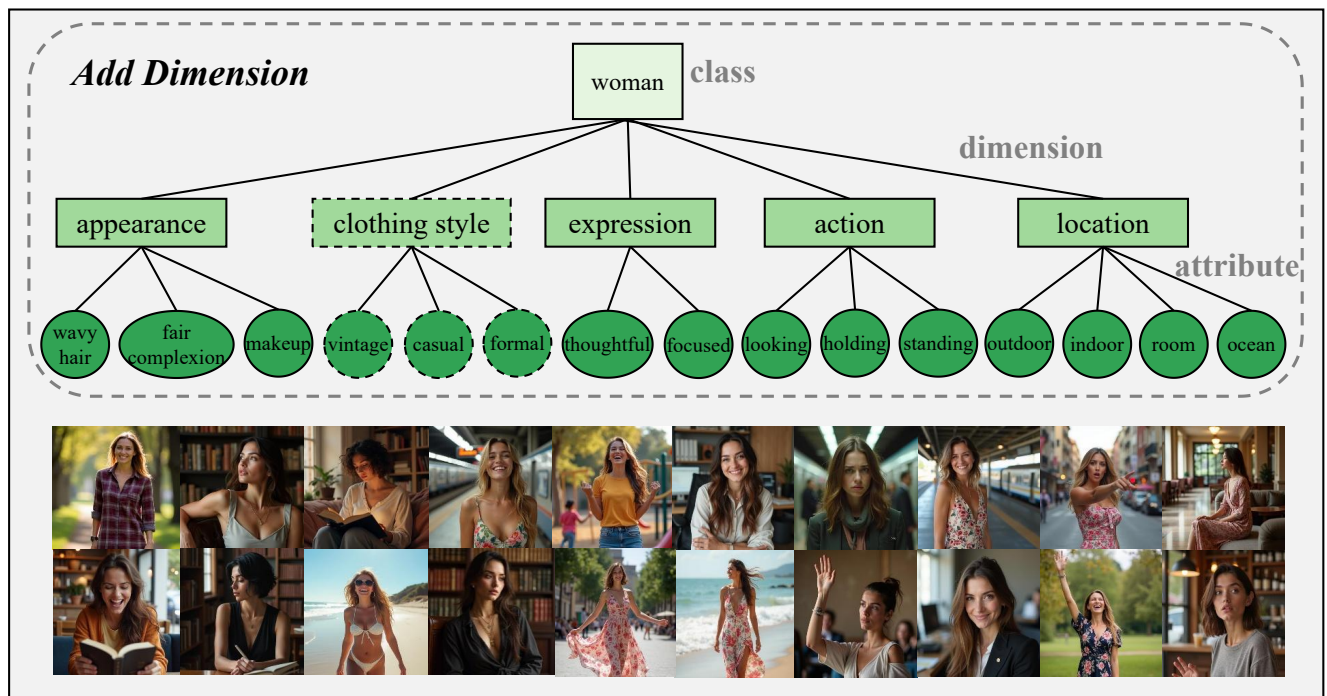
Add Dimension

woman

class

dimension

appearance

clothing style

expression

action

location

attribute

wavy hair

fair complexion

makeup

vintage

casual

formal

thoughtful

focused

looking

holding

standing

outdoor

indoor

room

ocean